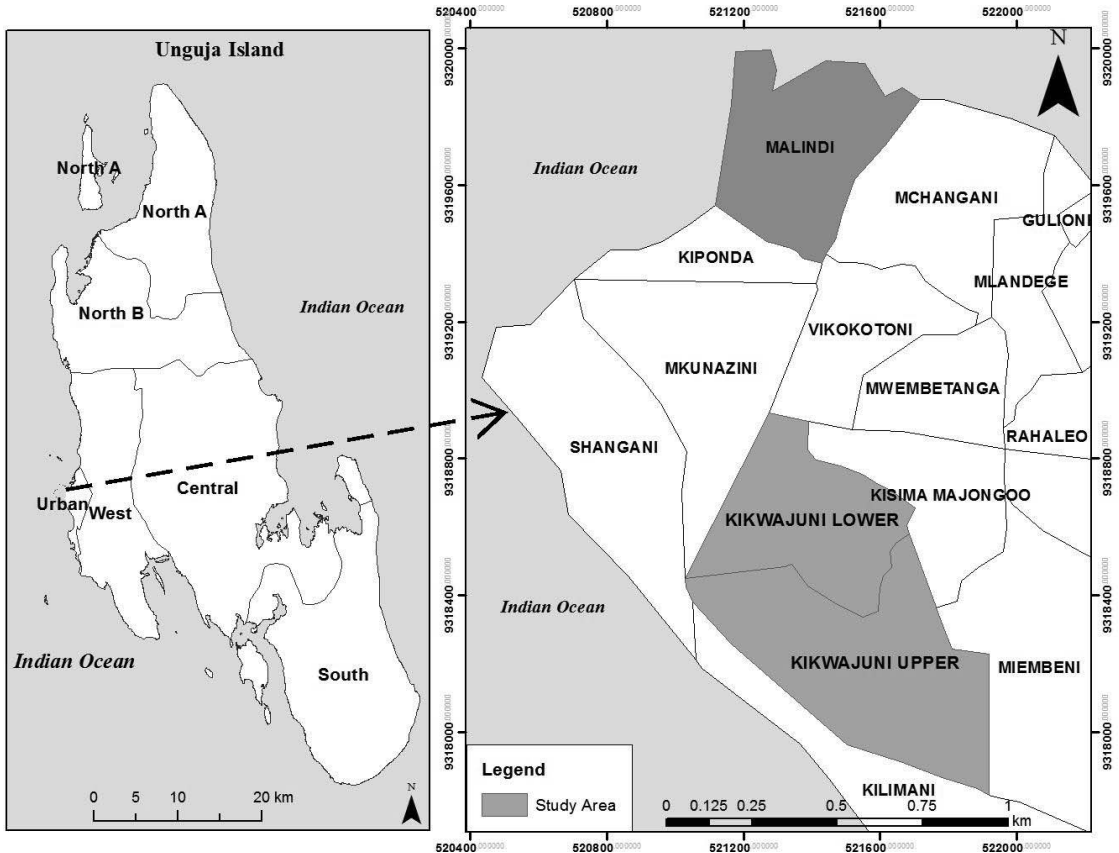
Unguja Island

North A
North A
North B
Indian Ocean
Urban
West
Central
Indian Ocean
South

0 5 10 20 km
N

520400 520800 521200 521600 522000

9320000
9319600
9319200
9318800
9318400
9318000

N

Indian Ocean
MALINDI
MCHANGANI
GULIONI
KIPONDA
MLANDEGE
VIKOKOTONI
MKUNAZINI
MWEMBETANGA
RAHALEO
SHANGANI
KISIMA MAJONGOO
KIKWAJUNI LOWER
Indian Ocean
KIKWAJUNI UPPER
MIEMBENI
KILIMANI

Legend
Study Area

0 0.125 0.25 0.5 0.75 1 km

520400 520800 521200 521600 522000